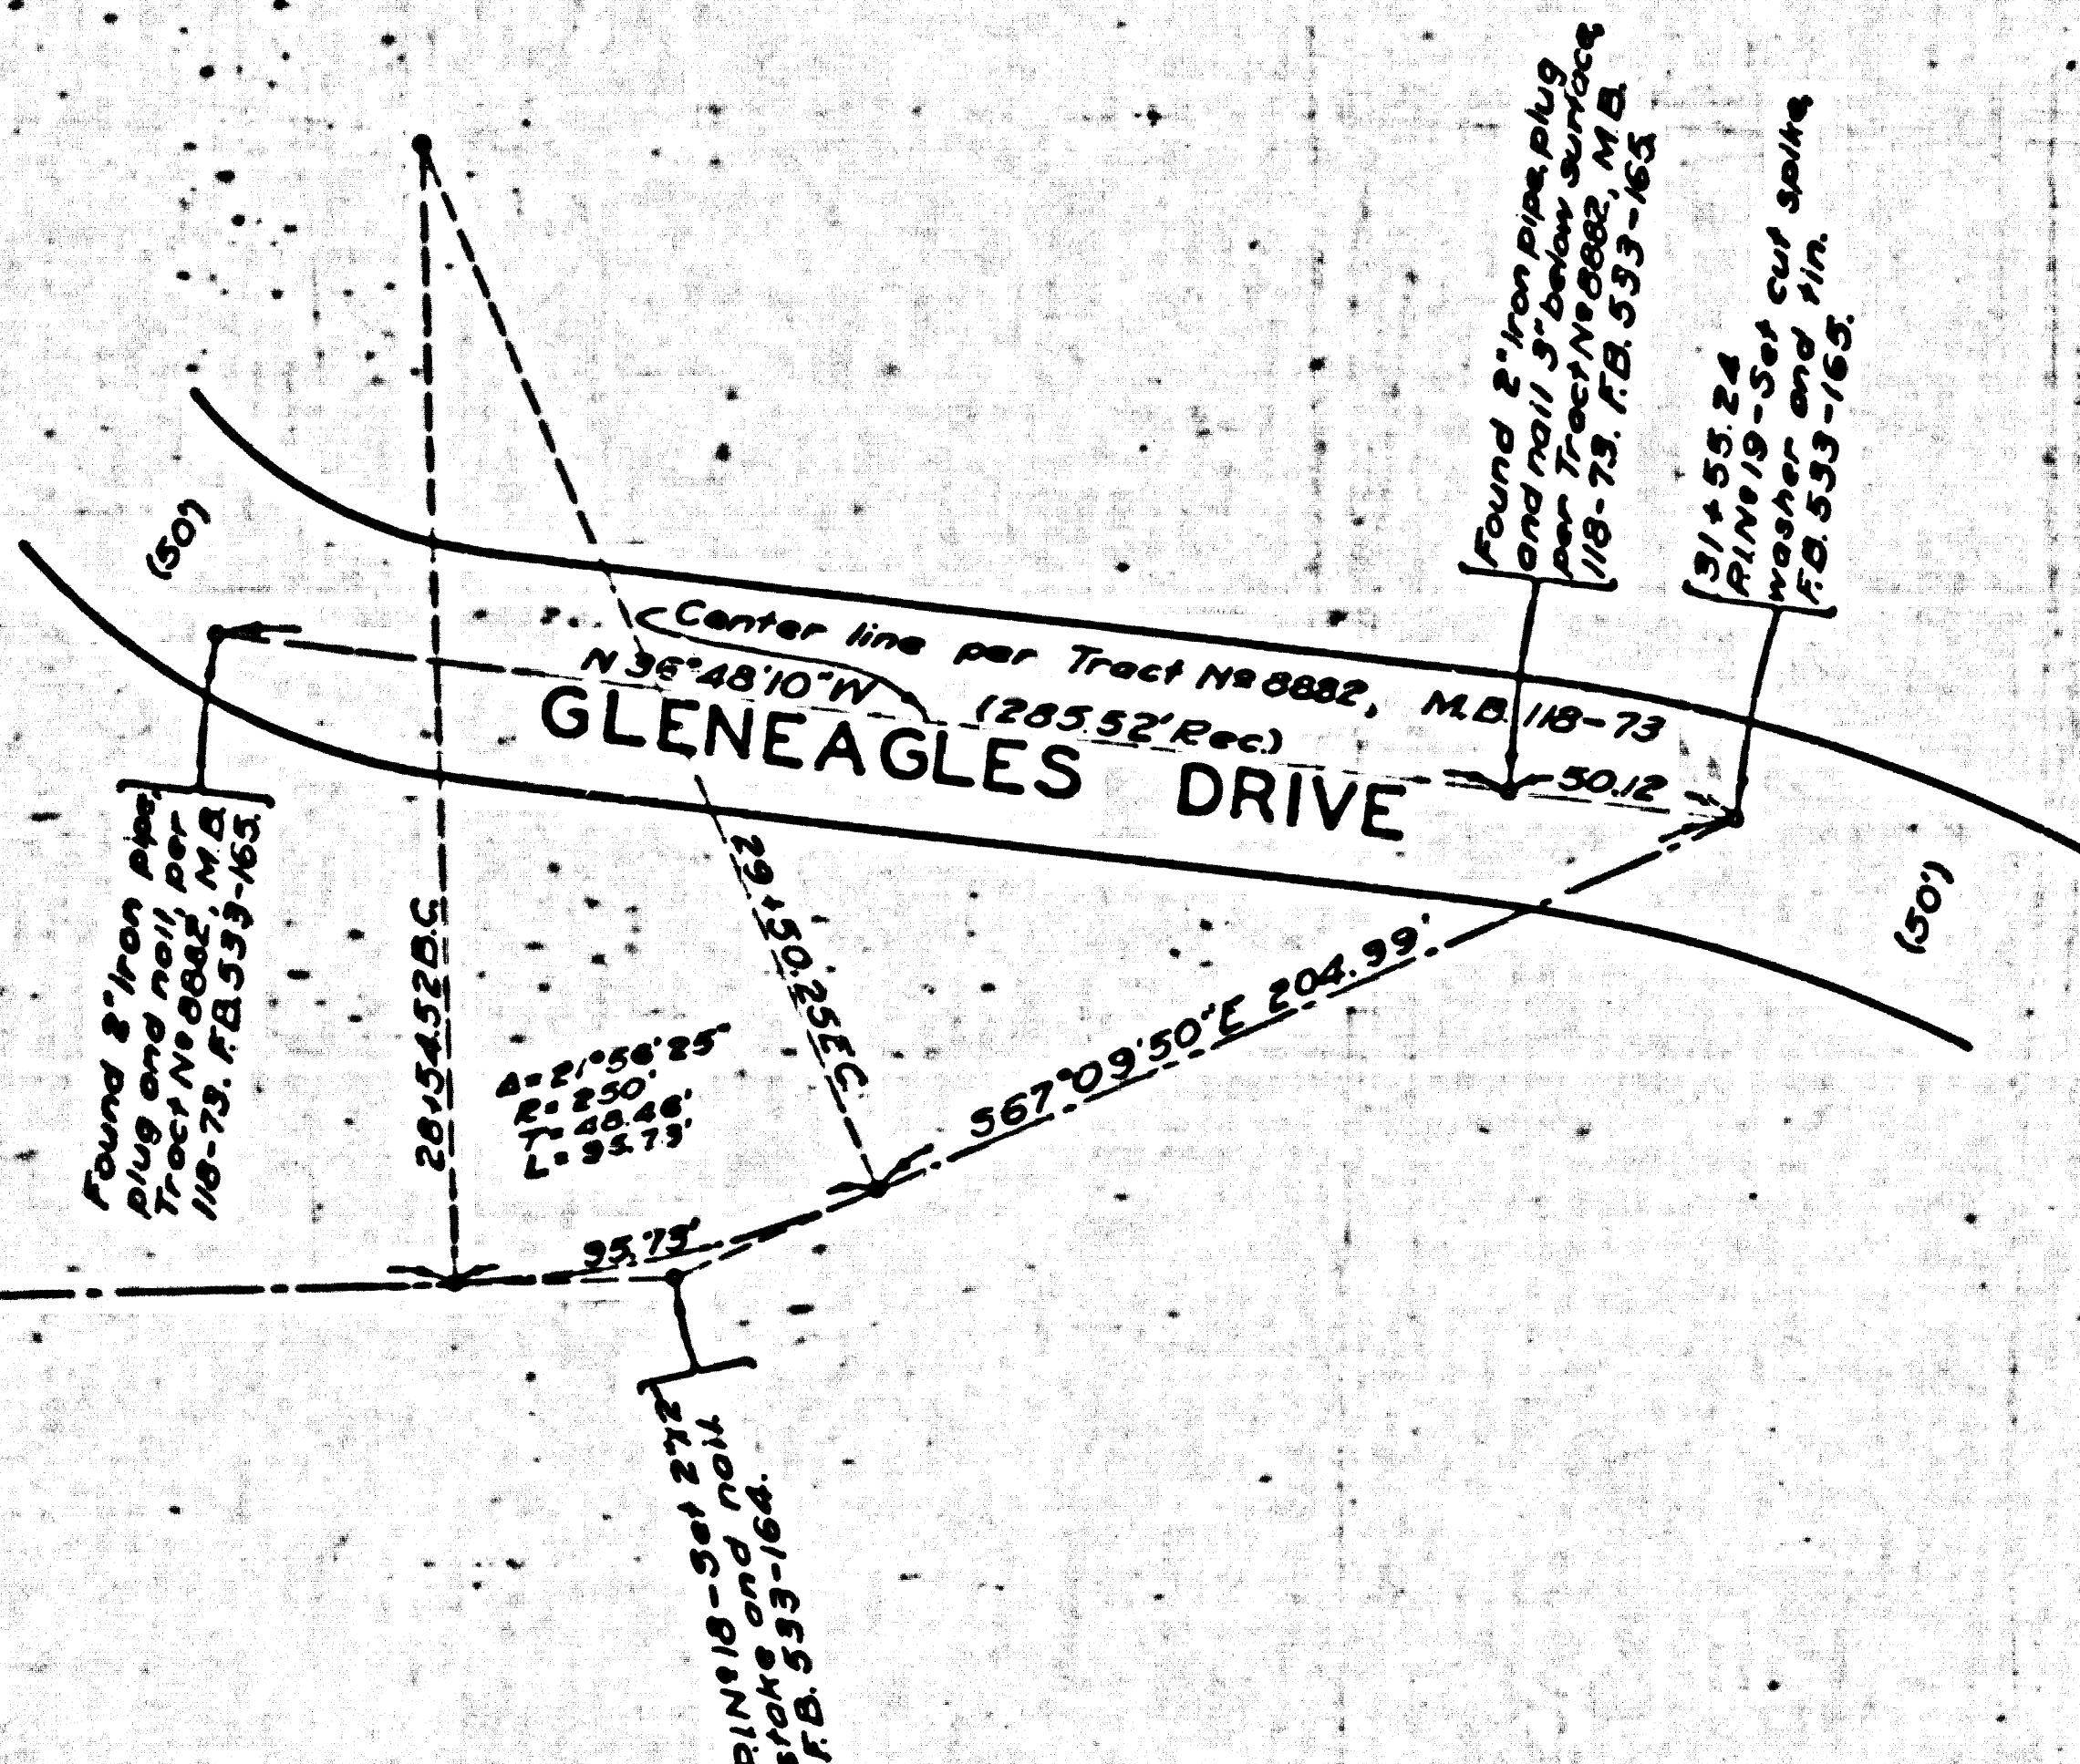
Found 2" iron pipe, plug and nail 3" below surface per Tract No 8882, M.B. 118-73. F.B. 533-165

31+55.24 P.I. No 19 - Set cut spike, washer and tin. F.B. 533-165.

(50')

Center line per Tract No 8882, M.B. 118-73

N 36°48'10" W

(285.52' Rec.)

50.12

GLENEAGLES DRIVE

Found 2" Iron pipe, plug and nail, per Tract No 8882, M.B. 118-73. F.B. 533-165.

28+54.52 B.C.

29+50.25 E.C.

Δ = 21°56'25"
R = 250'
T = 48.46'
L = 95.73'

S 67°09'50" E 204.99'

(50')

95.73'

P.I. No 18 - Set 2"x2" stake and nail F.B. 533-164.